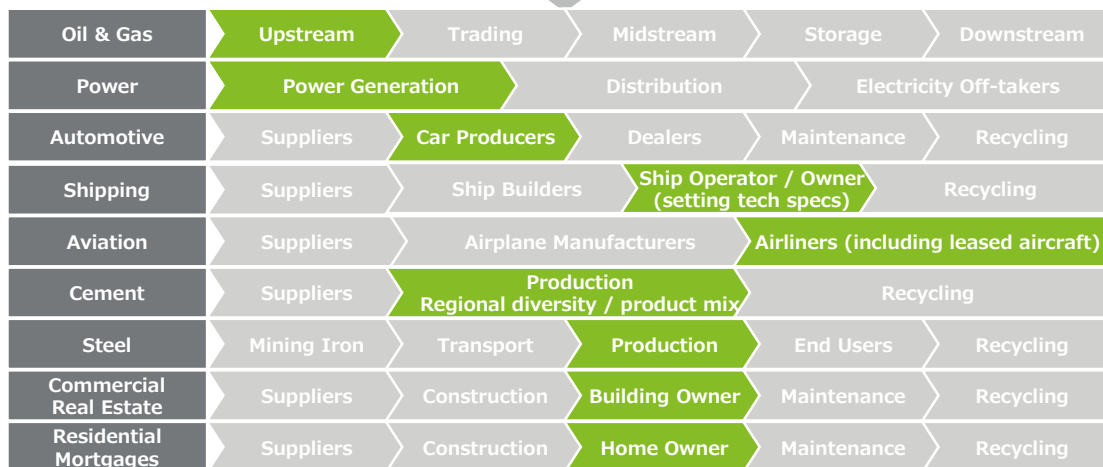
| | | | | | |
|---|---|---|---|---|---|
| Oil & Gas | Upstream | Trading | Midstream | Storage | Downstream |
| Power | Power Generation | | Distribution | | Electricity Off-takers |
| Automotive | Suppliers | Car Producers | Dealers | Maintenance | Recycling |
| Shipping | Suppliers | Ship Builders | | Ship Operator / Owner (setting tech specs) | Recycling |
| Aviation | Suppliers | Airplane Manufacturers | | Airliners (including leased aircraft) | |
| Cement | Suppliers | Production Regional diversity / product mix | | Recycling | |
| Steel | Mining Iron | Transport | Production | End Users | Recycling |
| Commercial Real Estate | Suppliers | Construction | Building Owner | Maintenance | Recycling |
| Residential Mortgages | Suppliers | Construction | Home Owner | Maintenance | Recycling |